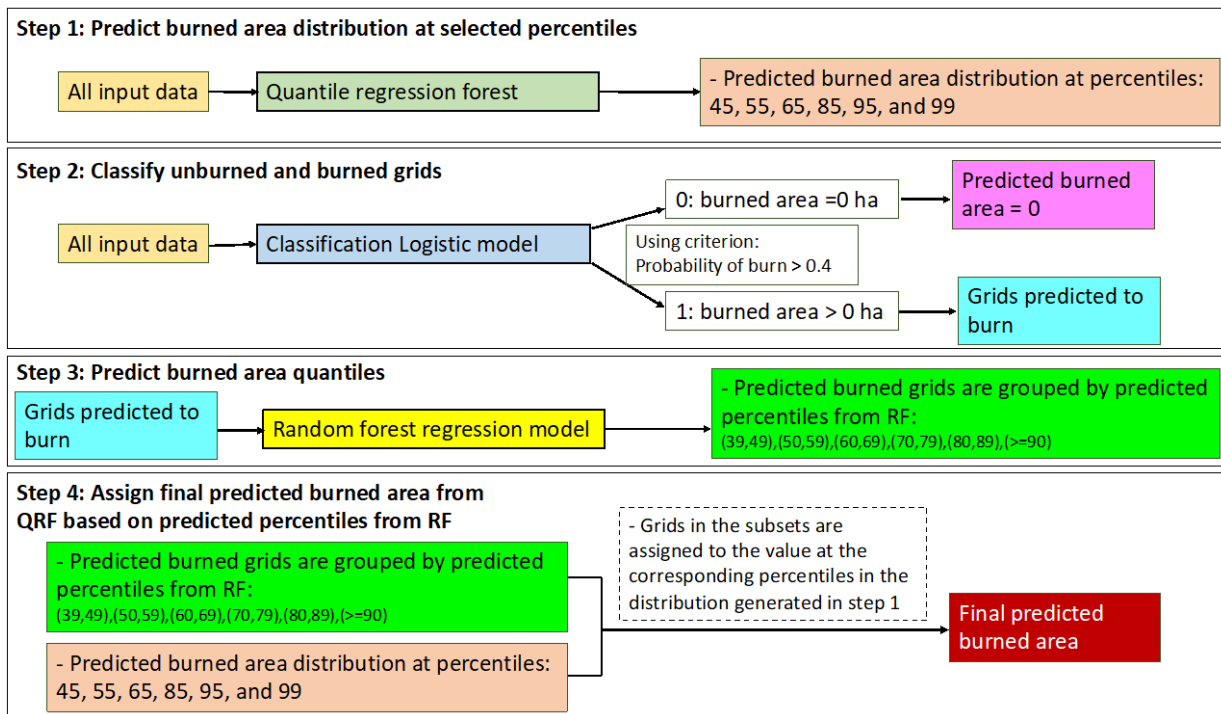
Step 1: Predict burned area distribution at selected percentiles

All input data

Quantile regression forest

- Predicted burned area distribution at percentiles: 45, 55, 65, 85, 95, and 99

Step 2: Classify unburned and burned grids

All input data

Classification Logistic model

0: burned area =0 ha

Predicted burned area = 0

Using criterion: Probability of burn > 0.4

1: burned area > 0 ha

Grids predicted to burn

Step 3: Predict burned area quantiles

Grids predicted to burn

Random forest regression model

- Predicted burned grids are grouped by predicted percentiles from RF: (39,49),(50,59),(60,69),(70,79),(80,89),(>=90)

Step 4: Assign final predicted burned area from QRF based on predicted percentiles from RF

- Predicted burned grids are grouped by predicted percentiles from RF: (39,49),(50,59),(60,69),(70,79),(80,89),(>=90)

- Predicted burned area distribution at percentiles: 45, 55, 65, 85, 95, and 99

- Grids in the subsets are assigned to the value at the corresponding percentiles in the distribution generated in step 1

Final predicted burned area